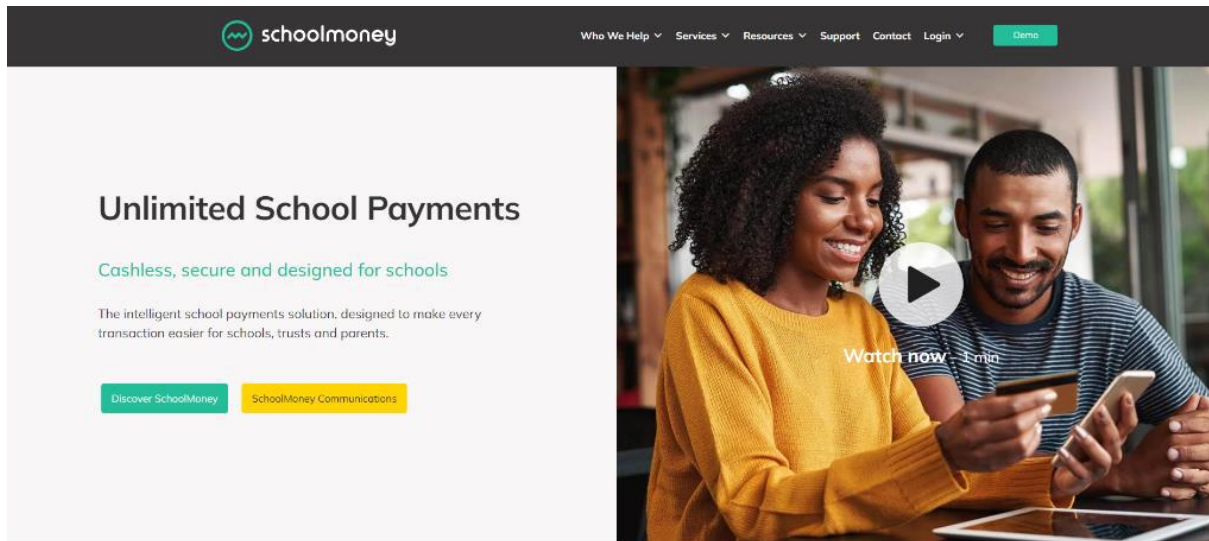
schoolmoney

Who We Help Services Resources Support Contact Login Demo

Unlimited School Payments

Cashless, secure and designed for schools

The intelligent school payments solution, designed to make every transaction easier for schools, trusts and parents.

Discover SchoolMoney SchoolMoney Communications

Watch now - 1 min